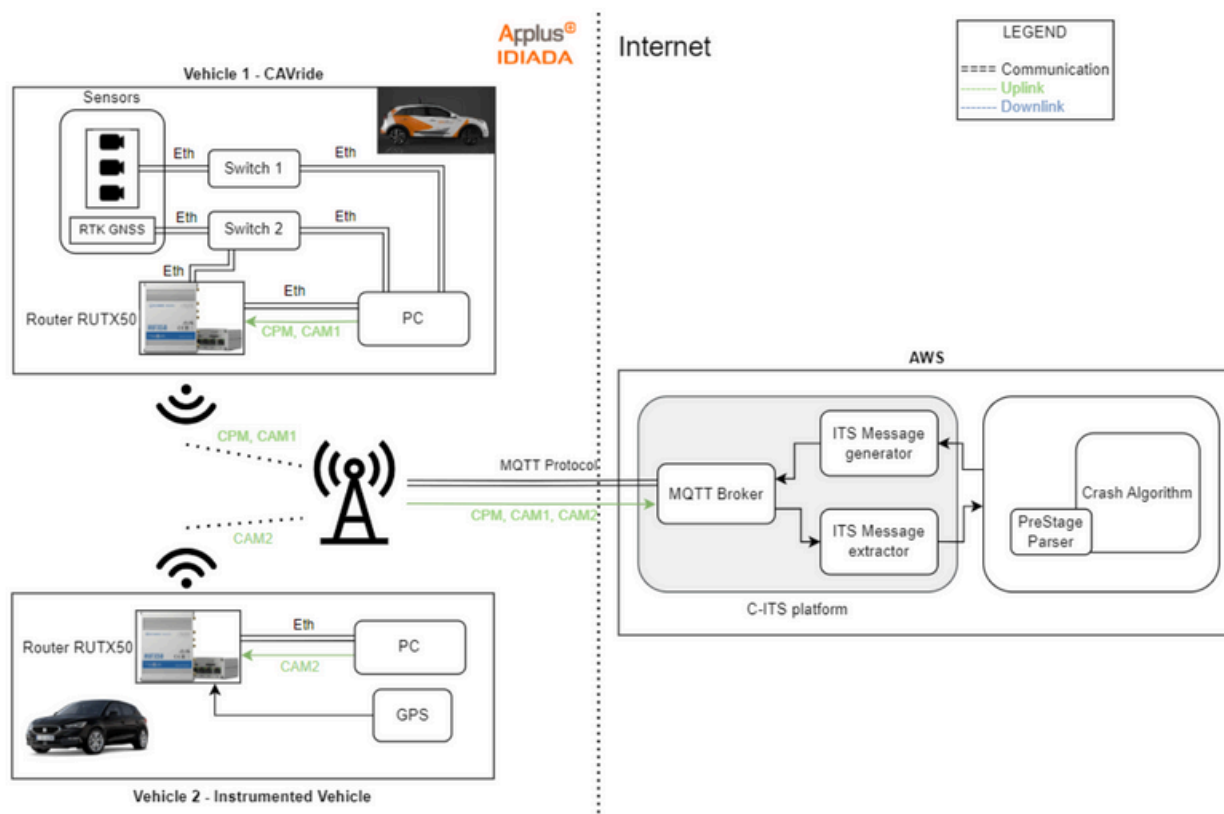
Applus⊕ IDIADA

Internet

LEGEND
==== Communication
------- Uplink
------- Downlink

Vehicle 1 - CAVride

Sensors

RTK GNSS

Eth

Switch 1

Eth

Eth

Switch 2

Eth

Eth

Eth

Router RUTX50

PC

CPM, CAM1

AWS

CPM, CAM1

MQTT Protocol

ITS Message generator

MQTT Broker

Crash Algorithm

CPM, CAM1, CAM2

ITS Message extractor

PreStage Parser

CAM2

C-ITS platform

Router RUTX50

Eth

PC

CAM2

GPS

Vehicle 2 - Instrumented Vehicle